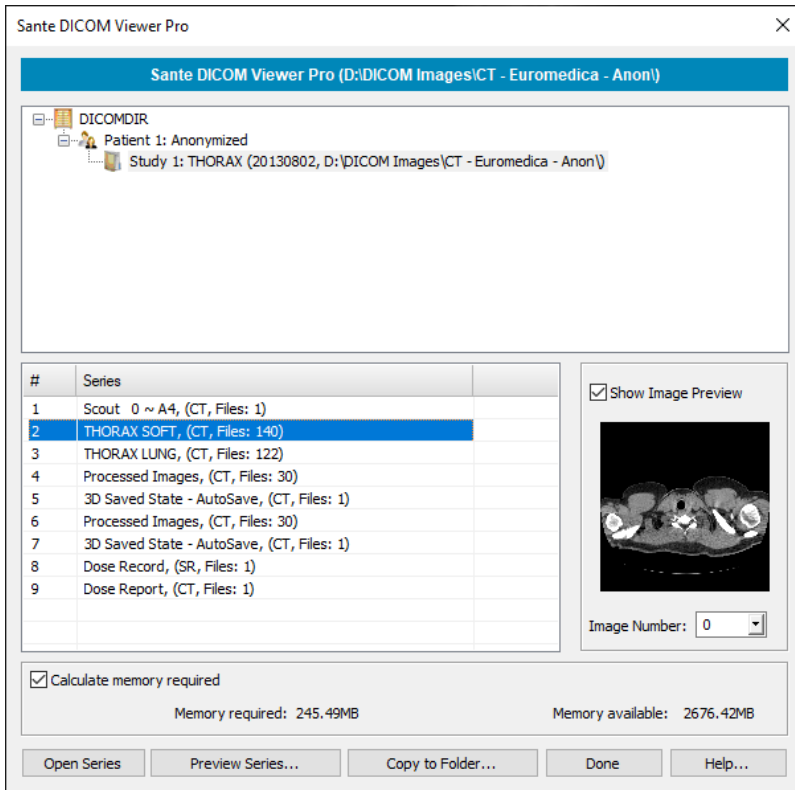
Sante DICOM Viewer Pro

Sante DICOM Viewer Pro (D:\DICOM Images\CT - Euromedica - Anon\)

DICOMDIR
Patient 1: Anonymized
Study 1: THORAX (20130802, D:\DICOM Images\CT - Euromedica - Anon\)

| # | Series |
|---|---|
| 1 | Scout 0 ~ A4, (CT, Files: 1) |
| 2 | THORAX SOFT, (CT, Files: 140) |
| 3 | THORAX LUNG, (CT, Files: 122) |
| 4 | Processed Images, (CT, Files: 30) |
| 5 | 3D Saved State - AutoSave, (CT, Files: 1) |
| 6 | Processed Images, (CT, Files: 30) |
| 7 | 3D Saved State - AutoSave, (CT, Files: 1) |
| 8 | Dose Record, (SR, Files: 1) |
| 9 | Dose Report, (CT, Files: 1) |

Show Image Preview

Image Number: 0

Calculate memory required

Memory required: 245.49MB

Memory available: 2676.42MB

Open Series

Preview Series...

Copy to Folder...

Done

Help...